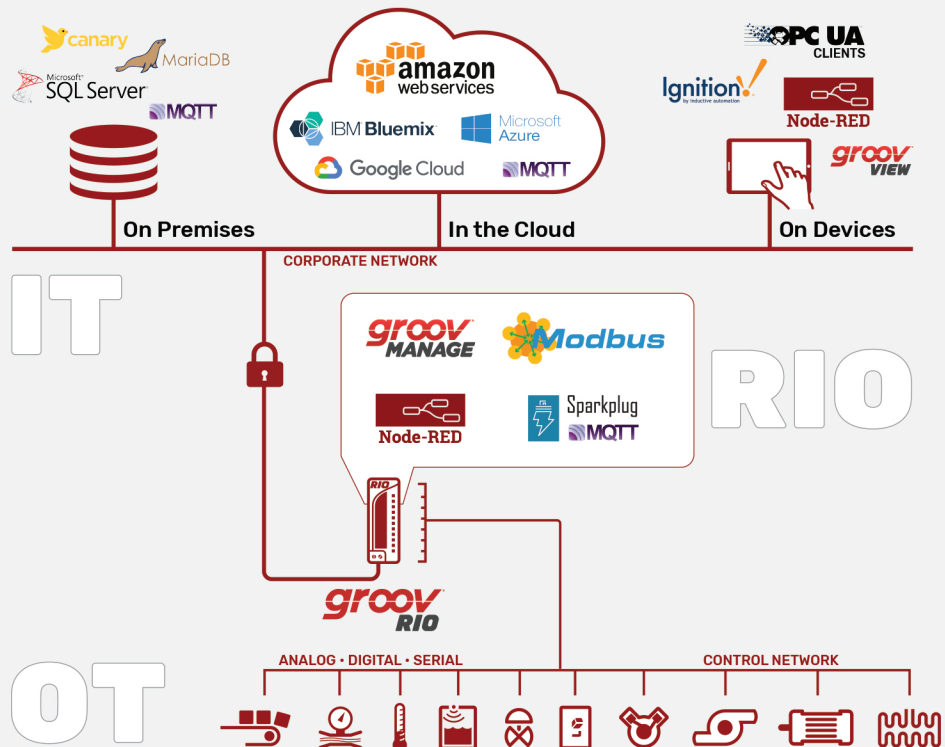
canary
MariaDB
Microsoft SQL Server
MQTT

amazon web services
IBM Bluemix
Microsoft Azure
Google Cloud
MQTT

OPC UA CLIENTS
Ignition by inductive automation
Node-RED
groov VIEW

On Premises
In the Cloud
On Devices

CORPORATE NETWORK

IT

groov MANAGE
Modbus
Node-RED
Sparkplug MQTT

RIO

RIO

groov RIO

ANALOG • DIGITAL • SERIAL
CONTROL NETWORK

OT